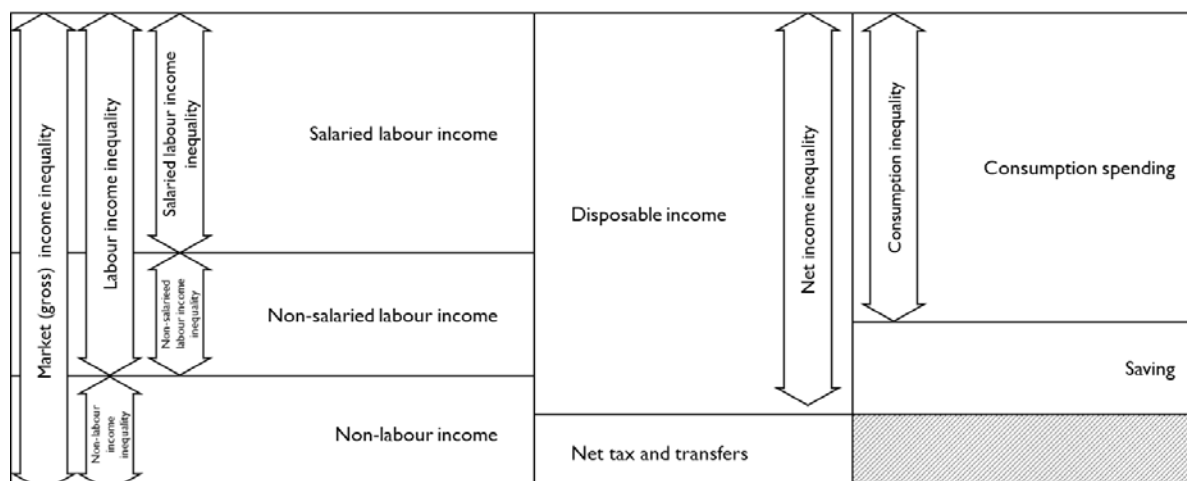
Market (gross) income inequality

Labour income inequality

Salaried labour income inequality

Salaried labour income

Non-salaried labour income inequality

Non-salaried labour income

Non-labour income inequality

Non-labour income

Disposable income

Net income inequality

Net tax and transfers

Consumption inequality

Consumption spending

Saving